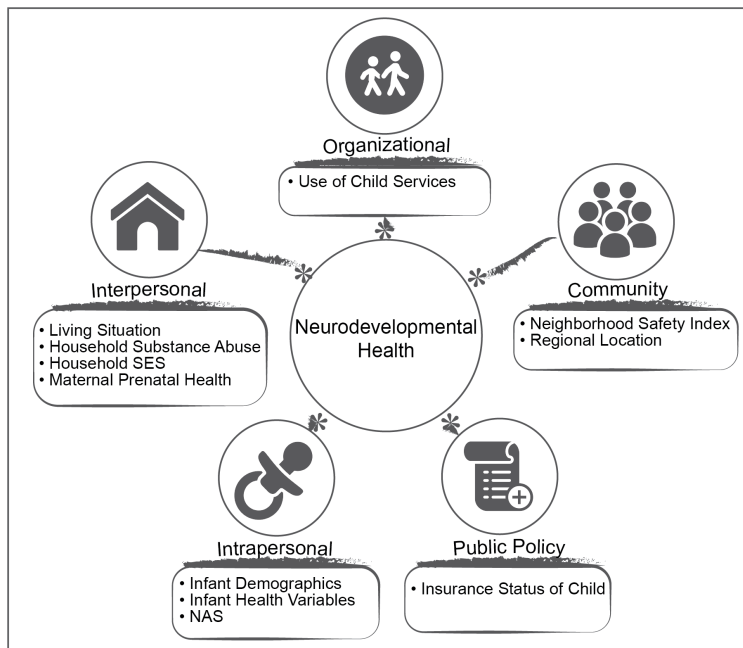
Organizational
• Use of Child Services

Interpersonal
• Living Situation
• Household Substance Abuse
• Household SES
• Maternal Prenatal Health

Neurodevelopmental Health

Community
• Neighborhood Safety Index
• Regional Location

Intrapersonal
• Infant Demographics
• Infant Health Variables
• NAS

Public Policy
• Insurance Status of Child